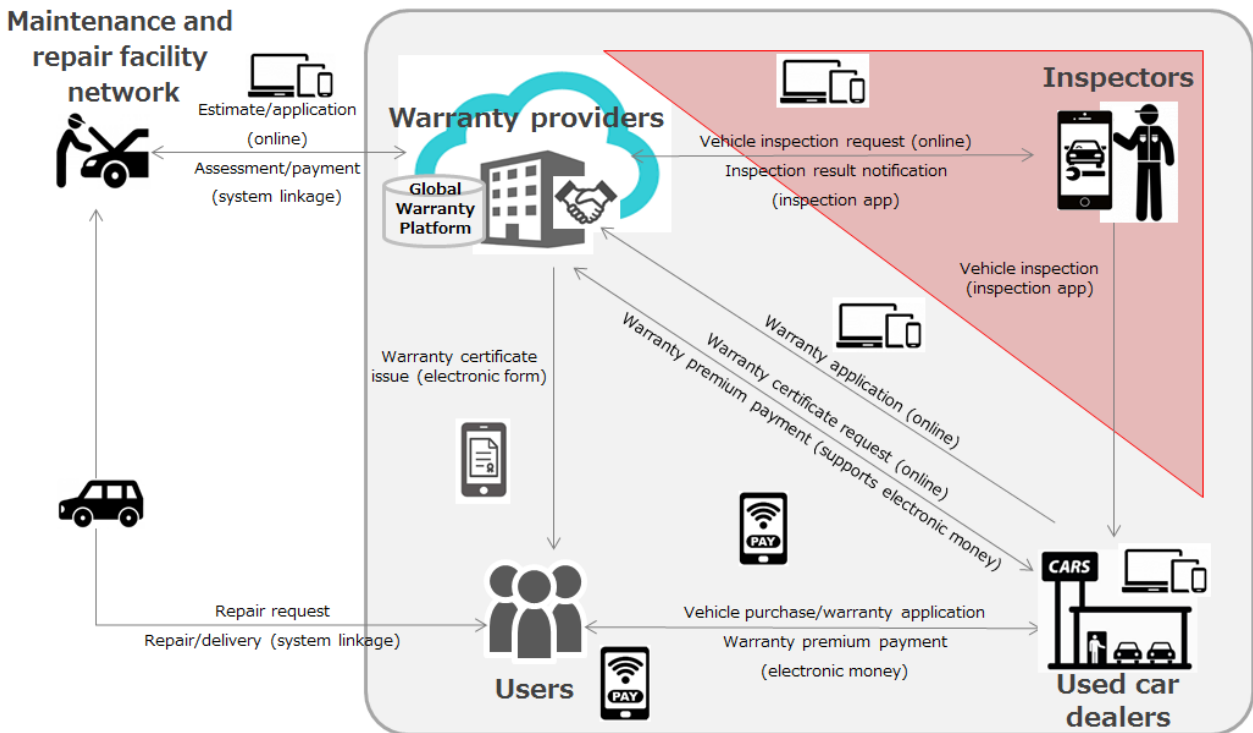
Maintenance and repair facility network

Estimate/application (online)
Assessment/payment (system linkage)

Warranty providers

Global Warranty Platform

Inspectors

Vehicle inspection request (online)
Inspection result notification (inspection app)

Vehicle inspection (inspection app)

Warranty certificate issue (electronic form)

Warranty application (online)
Warranty certificate request (online)
Warranty premium payment (supports electronic money)

PAY

CARS

Repair request
Repair/delivery (system linkage)

Vehicle purchase/warranty application
Warranty premium payment (electronic money)

Users

PAY

Used car dealers